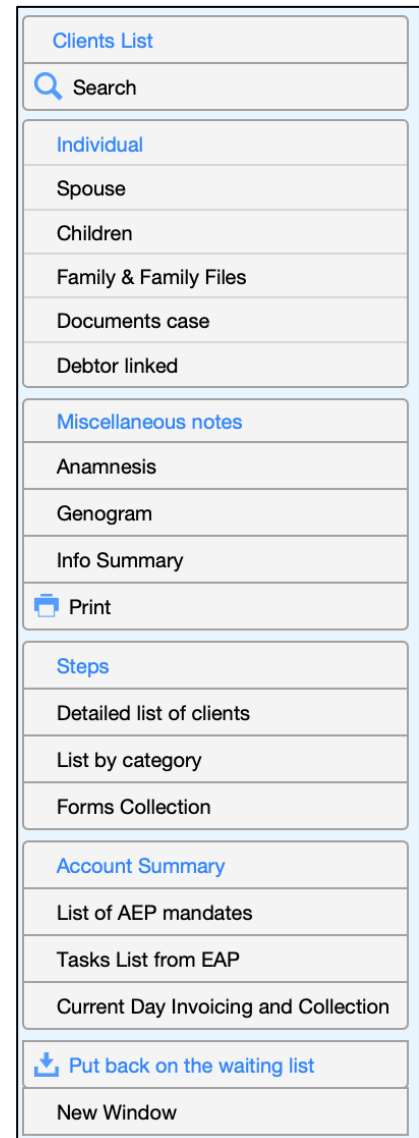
Clients List

Search

Individual

Spouse

Children

Family & Family Files

Documents case

Debtor linked

Miscellaneous notes

Anamnesis

Genogram

Info Summary

Print

Steps

Detailed list of clients

List by category

Forms Collection

Account Summary

List of AEP mandates

Tasks List from EAP

Current Day Invoicing and Collection

Put back on the waiting list

New Window